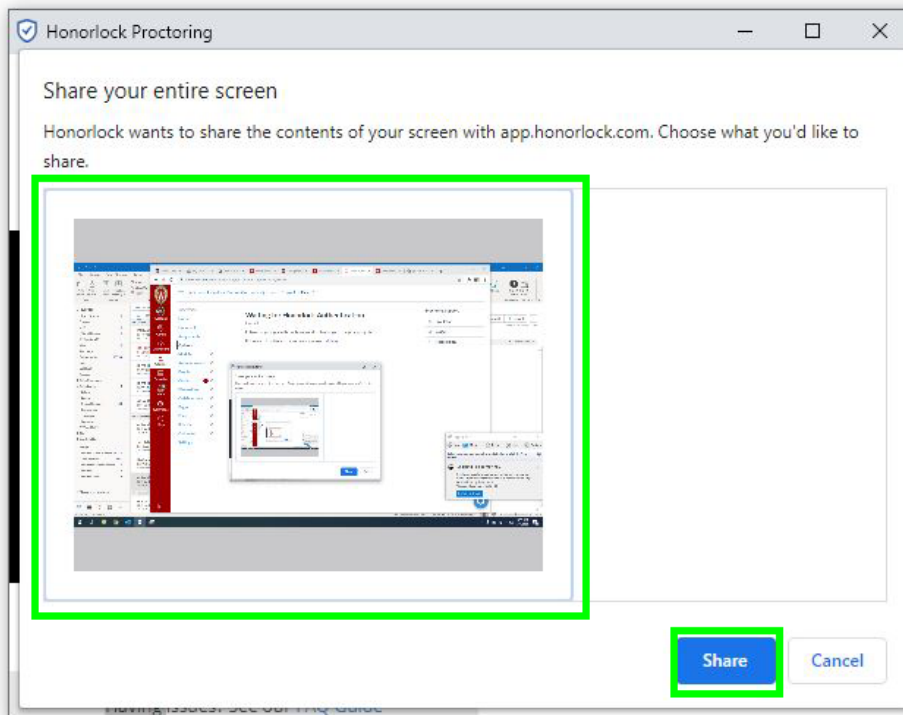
Honorlock Proctoring

Share your entire screen

Honorlock wants to share the contents of your screen with app.honorlock.com. Choose what you'd like to share.

Share

Cancel

Having issues? See our FAQ Guide